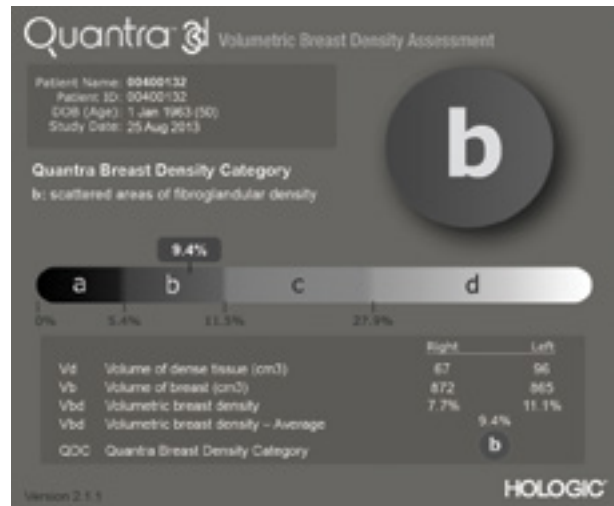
Quantra™ Volumetric Breast Density Assessment

Patient Name: 00400132
Patient ID: 00400132
DOB (Age): 1 Jan 1963 (50)
Study Date: 25 Aug 2013

b

Quantra Breast Density Category
b: scattered areas of fibroglandular density

9.4%

a b c d

0% 5.4% 11.5% 27.9%

| | | Right | Left |
|---|---|---|---|
| Vd | Volume of dense tissue (cm3) | 67 | 96 |
| Vb | Volume of breast (cm3) | 872 | 865 |
| Vbd | Volumetric breast density | 7.7% | 11.1% |
| Vbd | Volumetric breast density – Average | 9.4% | |
| QDC | Quantra Breast Density Category | b | |

Version 2.1.1

HOLOGIC®